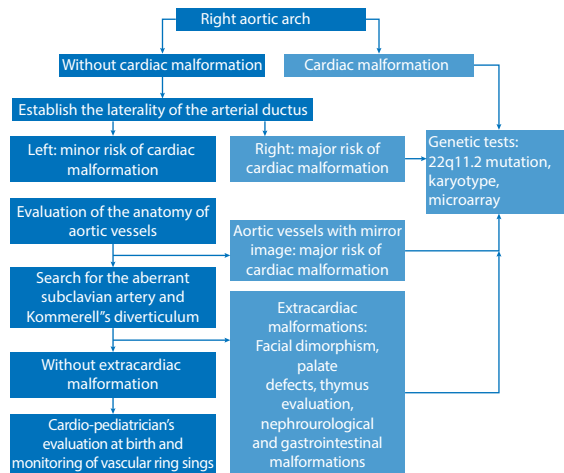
Right aortic arch

Without cardiac malformation

Cardiac malformation

Establish the laterality of the arterial ductus

Left: minor risk of cardiac malformation

Right: major risk of cardiac malformation

Genetic tests: 22q11.2 mutation, karyotype, microarray

Evaluation of the anatomy of aortic vessels

Aortic vessels with mirror image: major risk of cardiac malformation

Search for the aberrant subclavian artery and Kommerell"s diverticulum

Extracardiac malformations: Facial dimorphism, palate defects, thymus evaluation, nephrourological and gastrointestinal malformations

Without extracardiac malformation

Cardio-pediatrician's evaluation at birth and monitoring of vascular ring sings